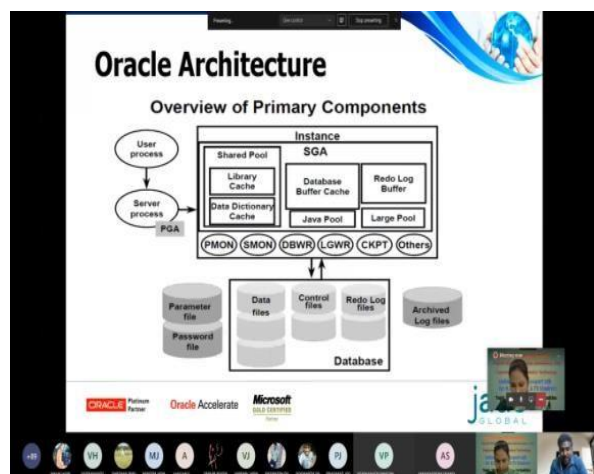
Presenting... Give control Stop presenting

Oracle Architecture

Overview of Primary Components

User process

Server process

PGA

Instance

SGA

Shared Pool

Library Cache

Data Dictionary Cache

Database Buffer Cache

Redo Log Buffer

Java Pool

Large Pool

PMON SMON DBWR LGWR CKPT Others

Parameter file

Password file

Data files

Control files

Redo Log files

Archived Log files

Database

ORACLE Platinum Partner

Oracle Accelerate

Microsoft GOLD CERTIFIED Partner

jа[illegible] GLOBAL

VH MJ A VJ PJ VP AS